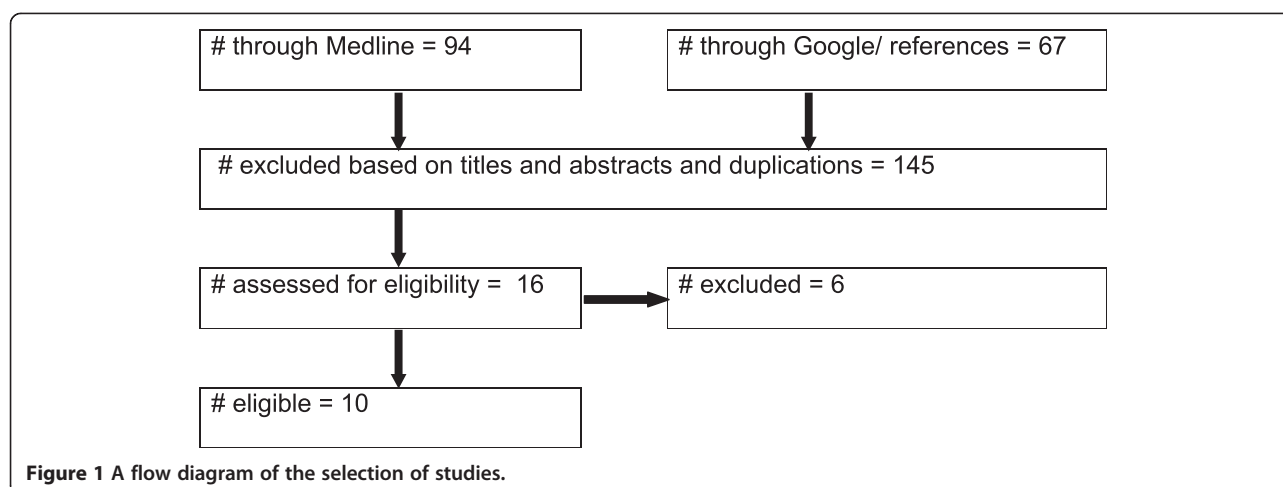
# through Medline = 94

# through Google/ references = 67

# excluded based on titles and abstracts and duplications = 145

# assessed for eligibility = 16

# excluded = 6

# eligible = 10

Figure 1 A flow diagram of the selection of studies.